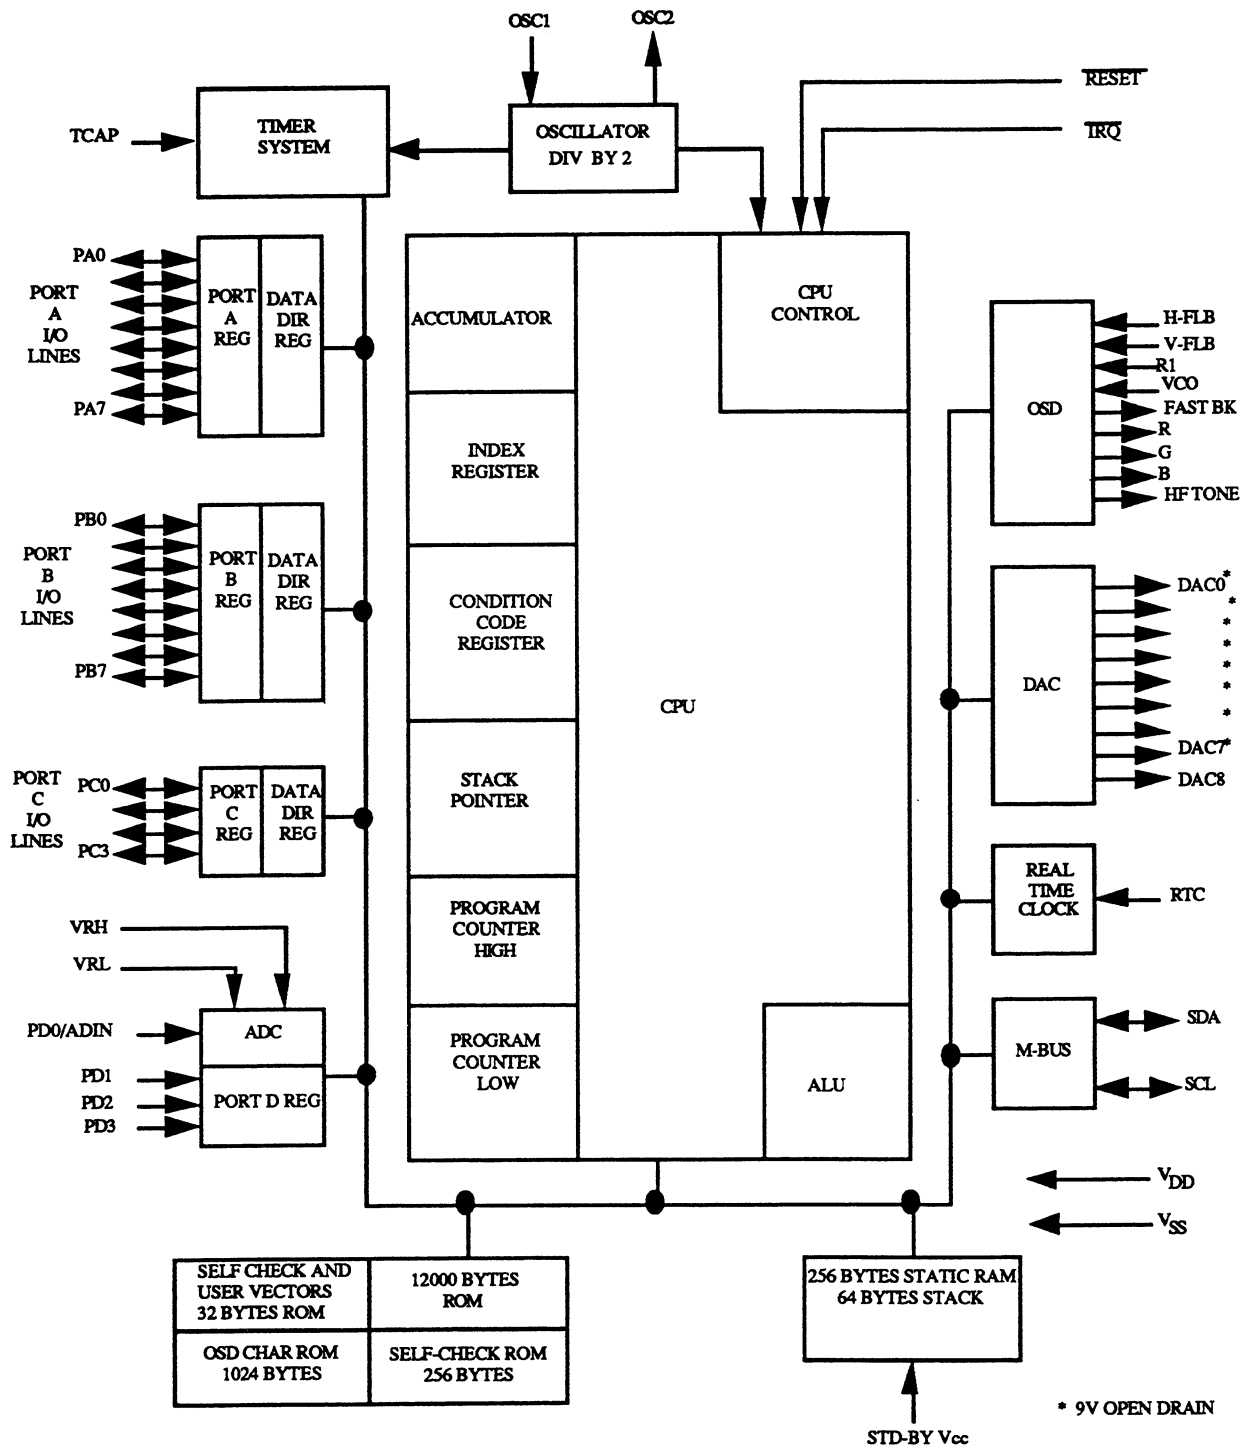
OSC1
OSC2
RESET
IRQ
TCAP
TIMER SYSTEM
OSCILLATOR DIV BY 2
PA0
PORT A I/O LINES
PA7
PORT A REG
DATA DIR REG
ACCUMULATOR
CPU CONTROL
OSD
H-FLB
V-FLB
R1
VCO
FAST BK
R
G
B
HF TONE
INDEX REGISTER
PB0
PORT B I/O LINES
PB7
PORT B REG
DATA DIR REG
CONDITION CODE REGISTER
DAC
DAC0*
*
*
*
*
*
*
DAC7*
DAC8
CPU
PORT C I/O LINES
PC0
PC3
PORT C REG
DATA DIR REG
STACK POINTER
REAL TIME CLOCK
RTC
PROGRAM COUNTER HIGH
VRH
VRL
PD0/ADIN
ADC
PD1
PD2
PD3
PORT D REG
PROGRAM COUNTER LOW
ALU
M-BUS
SDA
SCL
$V_{DD}$
$V_{SS}$
SELF CHECK AND USER VECTORS 32 BYTES ROM
12000 BYTES ROM
OSD CHAR ROM 1024 BYTES
SELF-CHECK ROM 256 BYTES
256 BYTES STATIC RAM 64 BYTES STACK
STD-BY Vcc
* 9V OPEN DRAIN